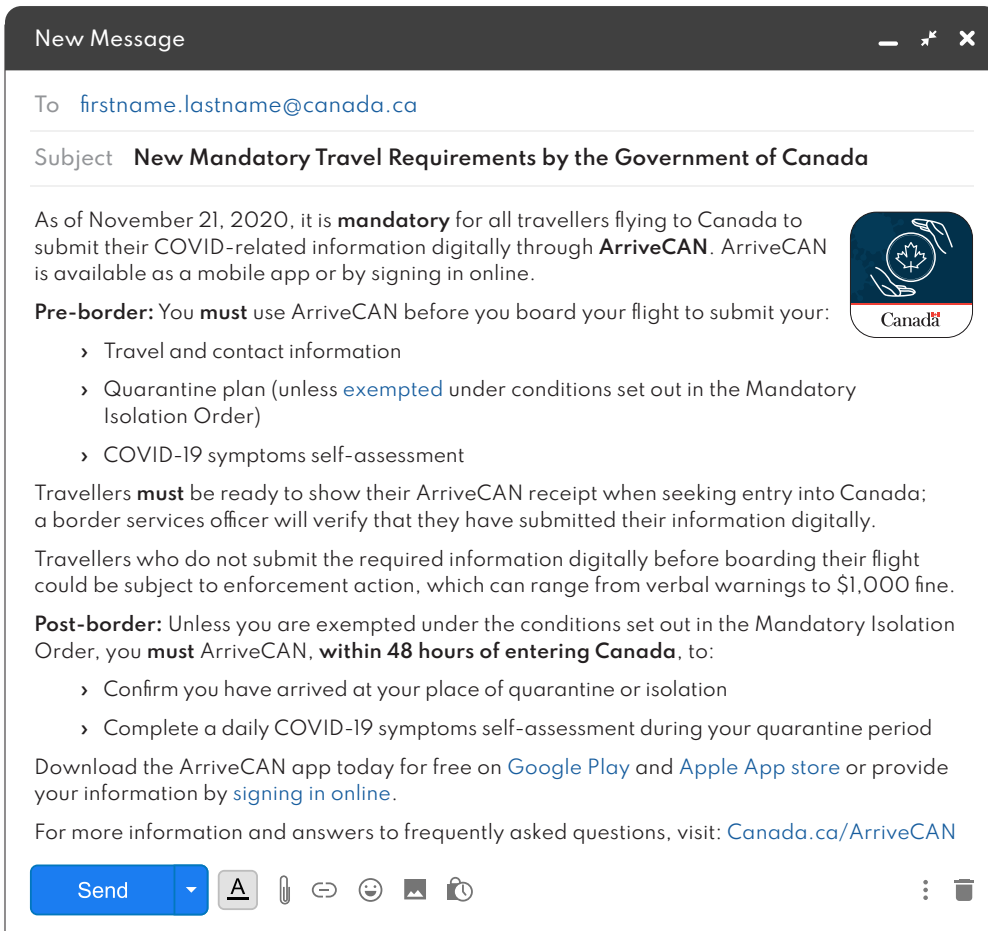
New Message

To firstname.lastname@canada.ca

Subject New Mandatory Travel Requirements by the Government of Canada

As of November 21, 2020, it is **mandatory** for all travellers flying to Canada to submit their COVID-related information digitally through **ArriveCAN**. ArriveCAN is available as a mobile app or by signing in online.

Canada

**Pre-border:** You **must** use ArriveCAN before you board your flight to submit your:

› Travel and contact information

› Quarantine plan (unless exempted under conditions set out in the Mandatory Isolation Order)

› COVID-19 symptoms self-assessment

Travellers **must** be ready to show their ArriveCAN receipt when seeking entry into Canada; a border services officer will verify that they have submitted their information digitally.

Travellers who do not submit the required information digitally before boarding their flight could be subject to enforcement action, which can range from verbal warnings to $1,000 fine.

**Post-border:** Unless you are exempted under the conditions set out in the Mandatory Isolation Order, you **must** ArriveCAN, **within 48 hours of entering Canada**, to:

› Confirm you have arrived at your place of quarantine or isolation

› Complete a daily COVID-19 symptoms self-assessment during your quarantine period

Download the ArriveCAN app today for free on Google Play and Apple App store or provide your information by signing in online.

For more information and answers to frequently asked questions, visit: Canada.ca/ArriveCAN

Send

A